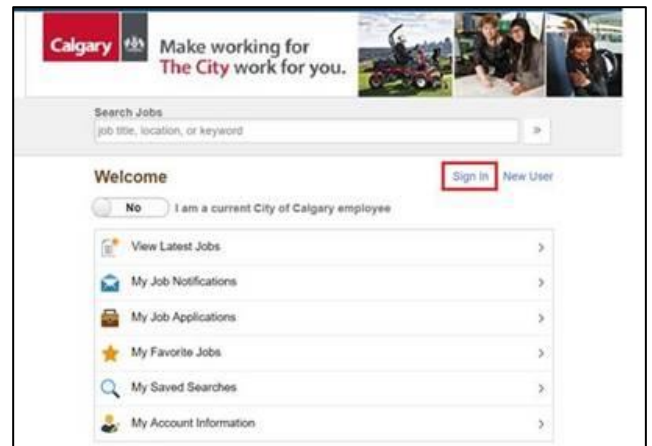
Calgary

Make working for
The City work for you.

Search Jobs
job title, location, or keyword
»

Welcome
Sign In New User

No I am a current City of Calgary employee

View Latest Jobs >
My Job Notifications >
My Job Applications >
My Favorite Jobs >
My Saved Searches >
My Account Information >